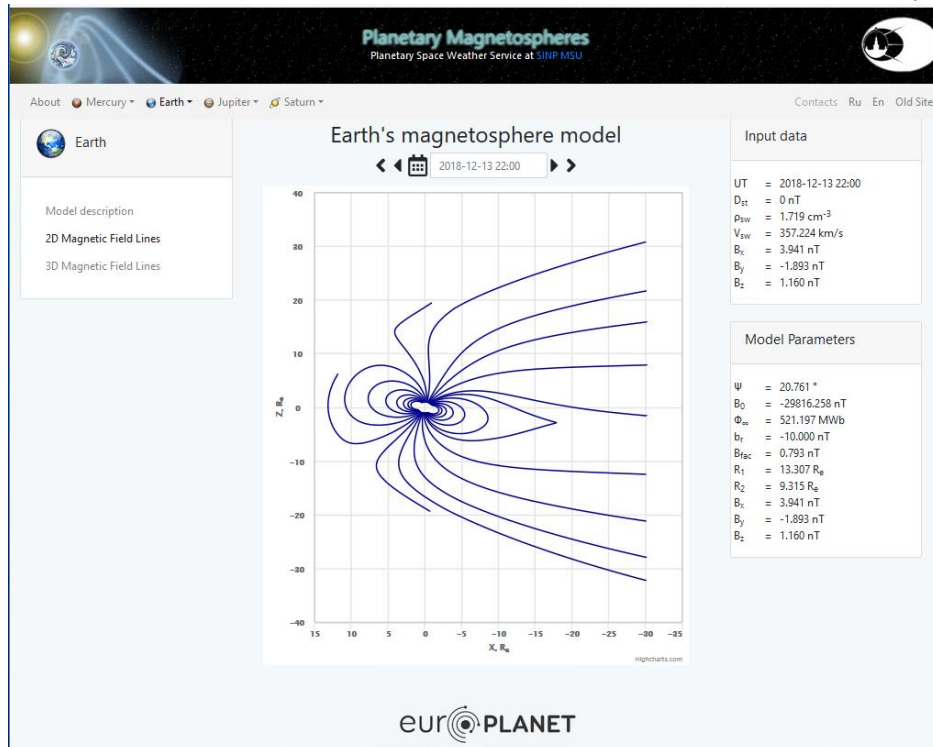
Planetary Magnetospheres
Planetary Space Weather Service at SINP MSU

About Mercury ▾ Earth ▾ Jupiter ▾ Saturn ▾

Contacts Ru En Old Site

Earth

Model description
2D Magnetic Field Lines
3D Magnetic Field Lines

Earth's magnetosphere model

2018-12-13 22:00

40
30
20
10
0
−10
−20
−30
−40

Z, $R_e$

15 10 5 0 −5 −10 −15 −20 −25 −30 −35

X, $R_e$

Highcharts.com

Input data

UT = 2018-12-13 22:00
$D_{st}$ = 0 nT
$\rho_{sw}$ = 1.719 $cm^{-3}$
$V_{sw}$ = 357.224 km/s
$B_x$ = 3.941 nT
$B_y$ = -1.893 nT
$B_z$ = 1.160 nT

Model Parameters

$\Psi$ = 20.761 °
$B_0$ = -29816.258 nT
$\Phi_\infty$ = 521.197 MWb
$b_r$ = -10.000 nT
$B_{fac}$ = 0.793 nT
$R_1$ = 13.307 $R_e$
$R_2$ = 9.315 $R_e$
$B_x$ = 3.941 nT
$B_y$ = -1.893 nT
$B_z$ = 1.160 nT

europlanet